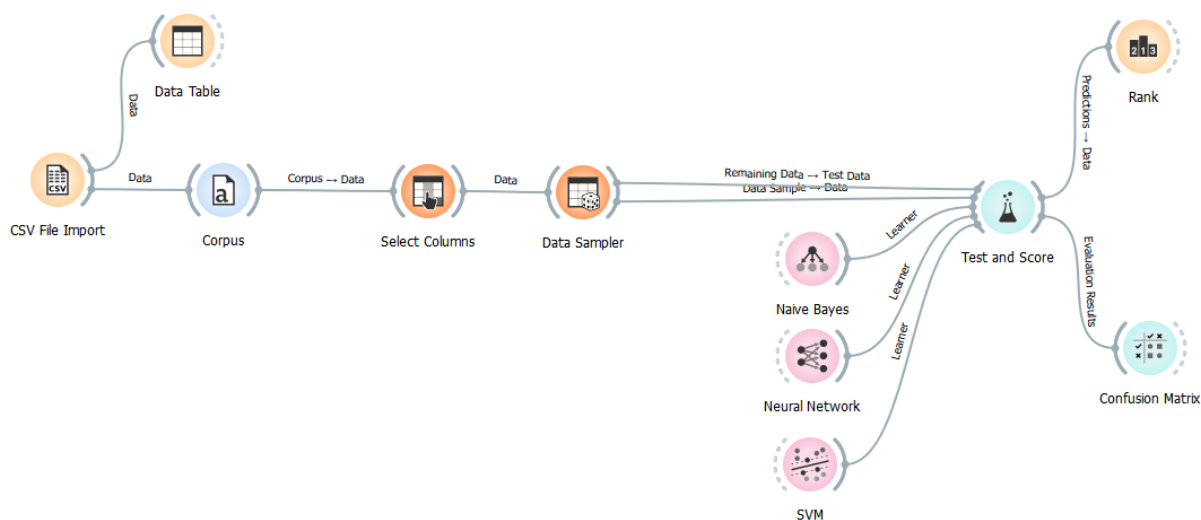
Data Table

Data

CSV

CSV File Import

Data

Corpus

Corpus → Data

Select Columns

Data

Data Sampler

Remaining Data → Test Data
Data Sample → Data

Learner

Learner

Learner

Naive Bayes

Neural Network

SVM

Test and Score

Predictions → Data

213

Rank

Evaluation Results

Confusion Matrix